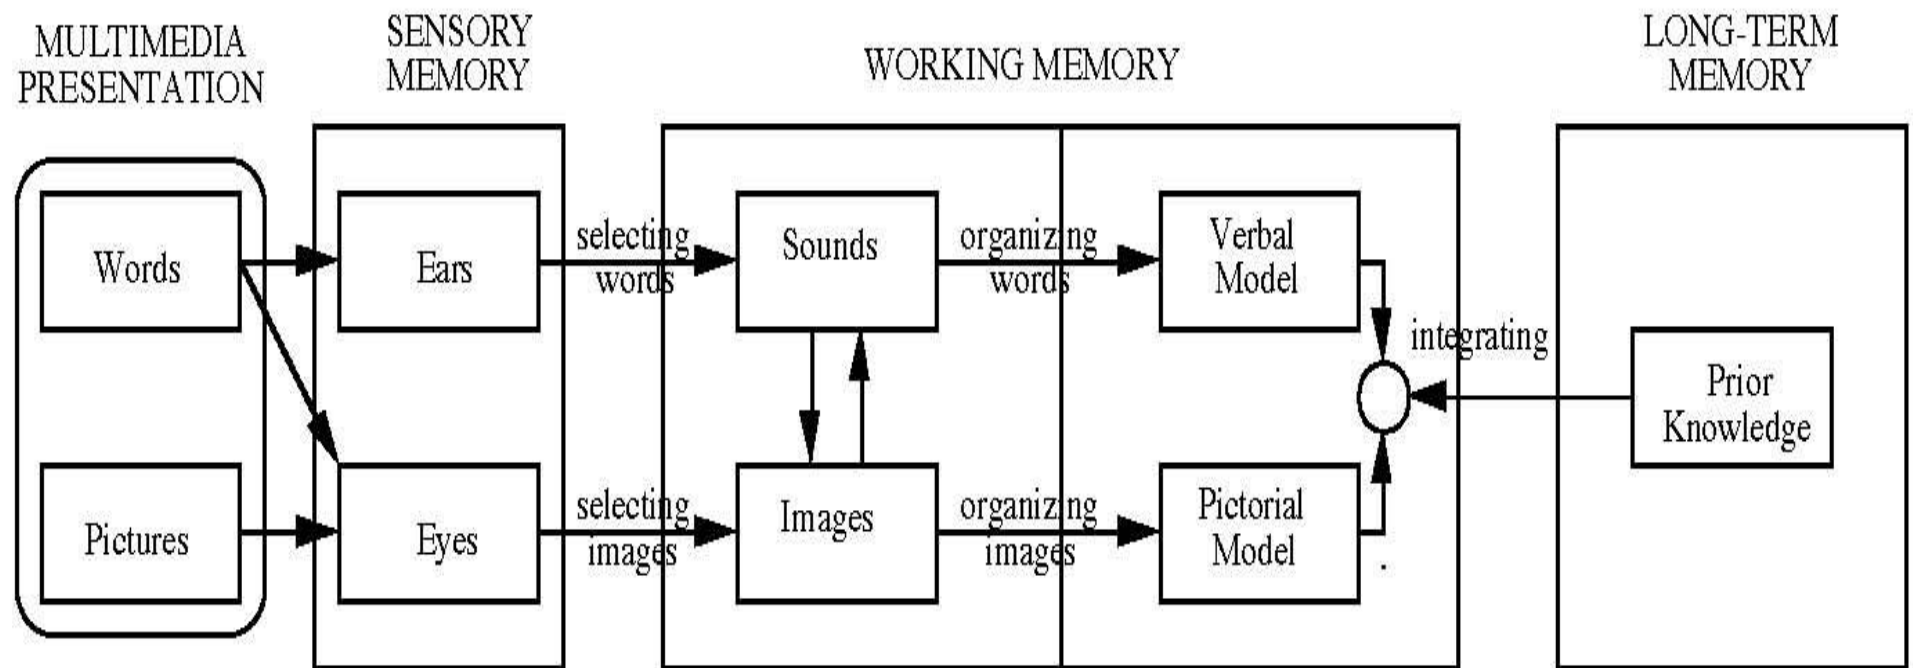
MULTIMEDIA PRESENTATION

SENSORY MEMORY

WORKING MEMORY

LONG-TERM MEMORY

Words

Pictures

Ears

Eyes

selecting words

selecting images

Sounds

Images

organizing words

organizing images

Verbal Model

Pictorial Model

integrating

Prior Knowledge